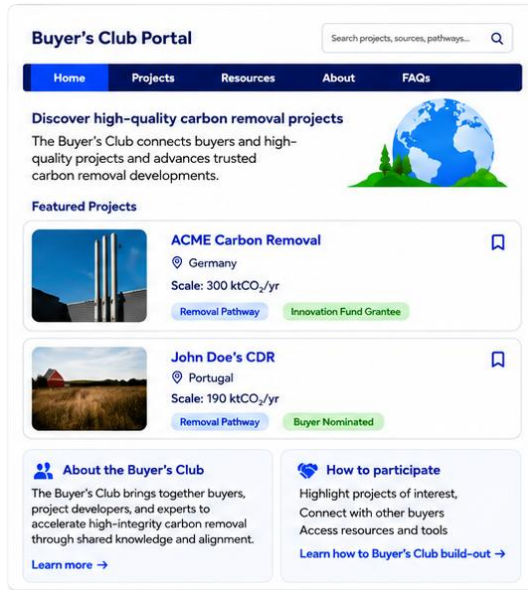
Buyer's Club Portal

Search projects, sources, pathways...

Home Projects Resources About FAQs

Discover high-quality carbon removal projects

The Buyer's Club connects buyers and high-quality projects and advances trusted carbon removal developments.

Featured Projects

ACME Carbon Removal

Germany

Scale: 300 kt$CO_2$/yr

Removal Pathway Innovation Fund Grantee

John Doe's CDR

Portugal

Scale: 190 kt$CO_2$/yr

Removal Pathway Buyer Nominated

About the Buyer's Club

The Buyer's Club brings together buyers, project developers, and experts to accelerate high-integrity carbon removal through shared knowledge and alignment.

Learn more →

How to participate

Highlight projects of interest,
Connect with other buyers
Access resources and tools

Learn how to Buyer's Club build-out →